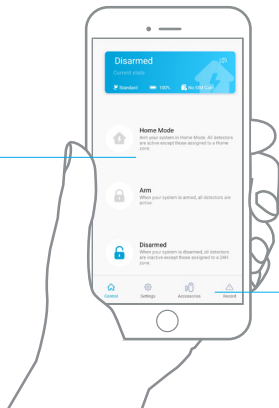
Disarmed
Current state

Standard 100% No SIM Card

Home Mode
Arm your system in Home Mode. All detectors are active except those assigned to a Home zone.

Arm
When your system is armed, all detectors are active.

Disarmed
When your system is disarmed, all detectors are inactive except those assigned to a 24H zone.

Control Settings Accessories Record